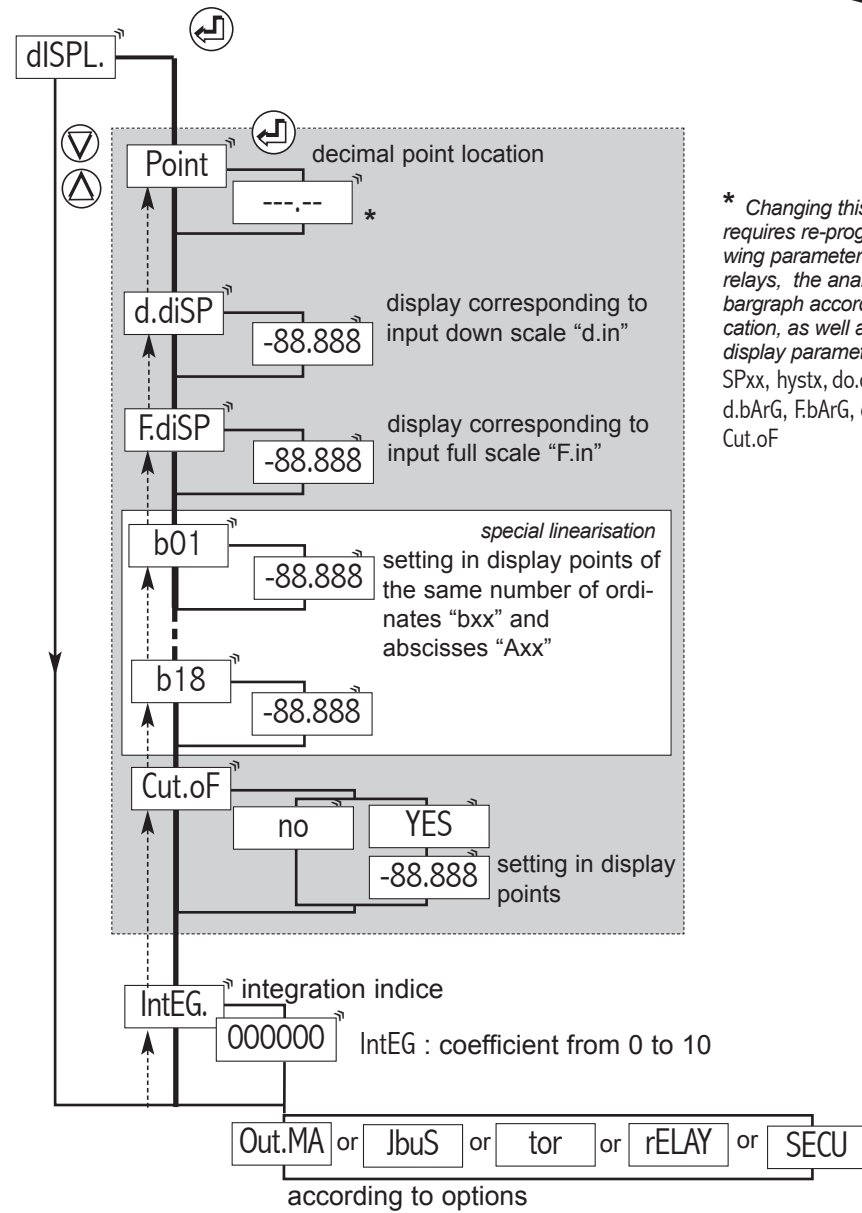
dISPL.

Point

decimal point location

---.--

*

d.diSP

-88.888

display corresponding to input down scale “d.in”

F.diSP

-88.888

display corresponding to input full scale “F.in”

special linearisation

b01

-88.888

setting in display points of the same number of ordinates “bxx” and abscisses “Axx”

b18

-88.888

Cut.oF

no

YES

-88.888

setting in display points

IntEG.

integration indice

000000

IntEG : coefficient from 0 to 10

Out.MA or JbuS or tor or rELAY or SECU

according to options

* Changing this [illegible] requires re-prog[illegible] wing parameter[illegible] relays, the ana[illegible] bargraph accord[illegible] cation, as well a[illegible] display paramet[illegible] SPxx, hystx, do.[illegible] d.bArG, F.bArG, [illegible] Cut.oF